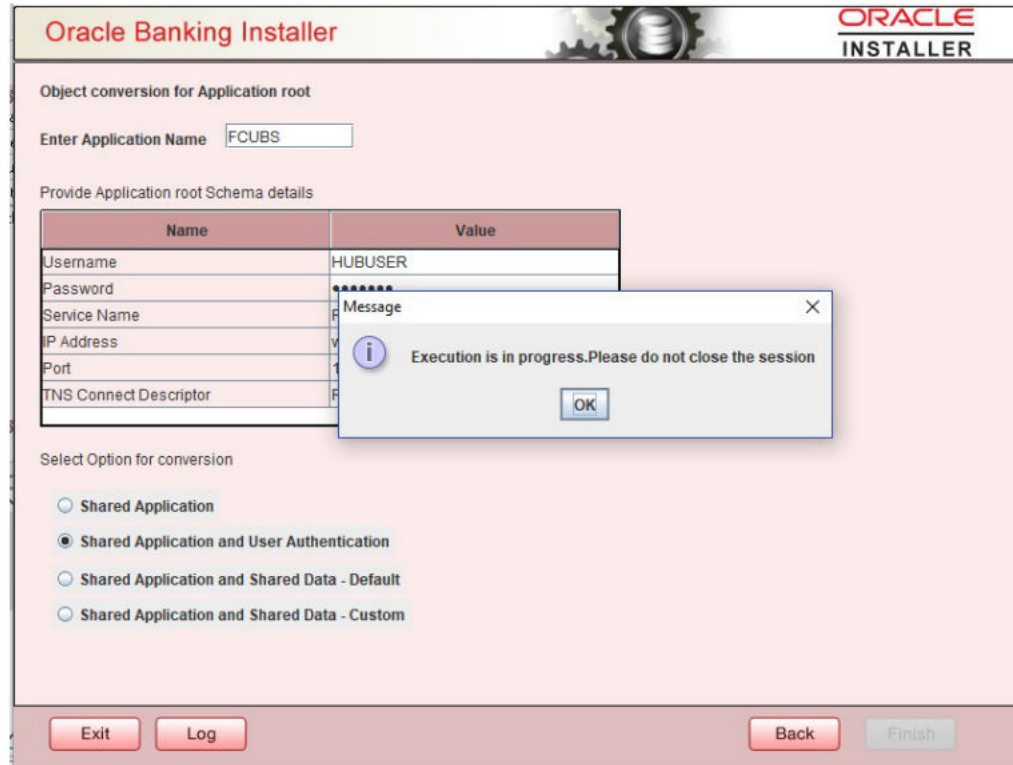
Oracle Banking Installer

ORACLE
INSTALLER

Object conversion for Application root

Enter Application Name FCUBS

Provide Application root Schema details

| Name | Value |
|---|---|
| Username | HUBUSER |
| Password | ••••••• |
| Service Name | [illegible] |
| IP Address | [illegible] |
| Port | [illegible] |
| TNS Connect Descriptor | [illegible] |

Message

Execution is in progress.Please do not close the session

OK

Select Option for conversion

Shared Application

Shared Application and User Authentication

Shared Application and Shared Data - Default

Shared Application and Shared Data - Custom

Exit Log Back Finish